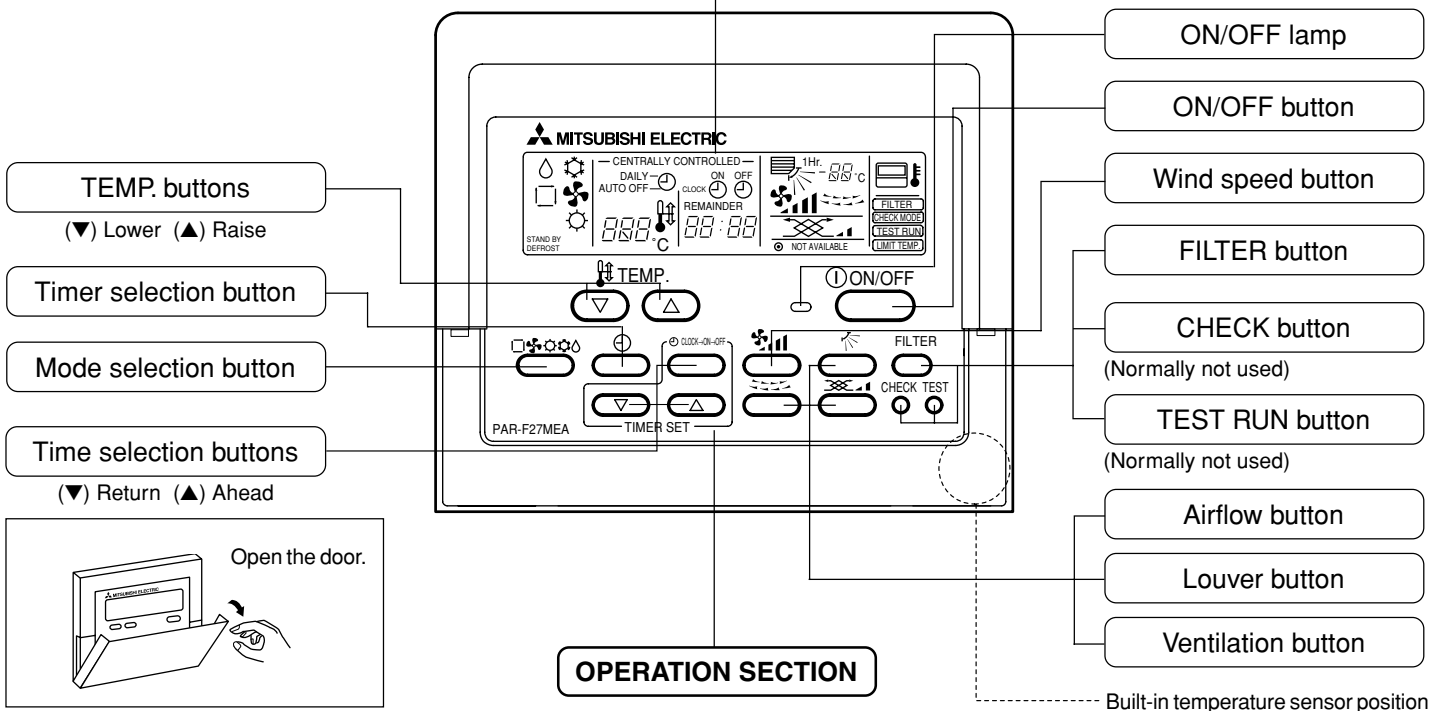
TEMP. buttons

(▼) Lower (▲) Raise

Timer selection button

Mode selection button

Time selection buttons

(▼) Return (▲) Ahead

Open the door.

MITSUBISHI ELECTRIC

MITSUBISHI ELECTRIC

CENTRALLY CONTROLLED

DAILY AUTO OFF

CLOCK ON OFF

REMAINDER

1Hr.

°C

STAND BY DEFROST

°C

NOT AVAILABLE

FILTER

CHECK MODE

TEST RUN

LIMIT TEMP.

TEMP.

ON/OFF

CLOCK—ON—OFF

FILTER

CHECK TEST

PAR-F27MEA

TIMER SET

OPERATION SECTION

ON/OFF lamp

ON/OFF button

Wind speed button

FILTER button

CHECK button

(Normally not used)

TEST RUN button

(Normally not used)

Airflow button

Louver button

Ventilation button

Built-in temperature sensor position